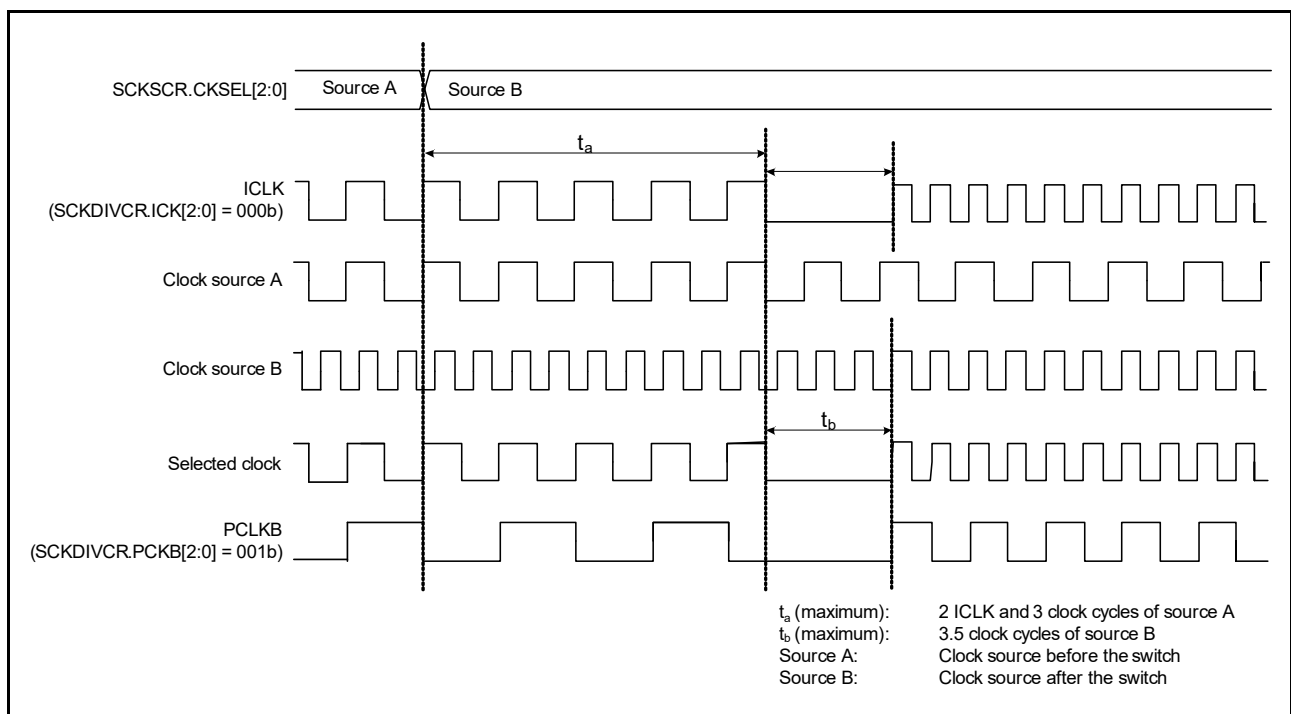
SCKSCR.CKSEL[2:0]
Source A
Source B

$t_a$

ICLK
(SCKDIVCR.ICK[2:0] = 000b)

Clock source A

Clock source B

$t_b$

Selected clock

PCLKB
(SCKDIVCR.PCKB[2:0] = 001b)

$t_a$ (maximum): 2 ICLK and 3 clock cycles of source A
$t_b$ (maximum): 3.5 clock cycles of source B
Source A: Clock source before the switch
Source B: Clock source after the switch